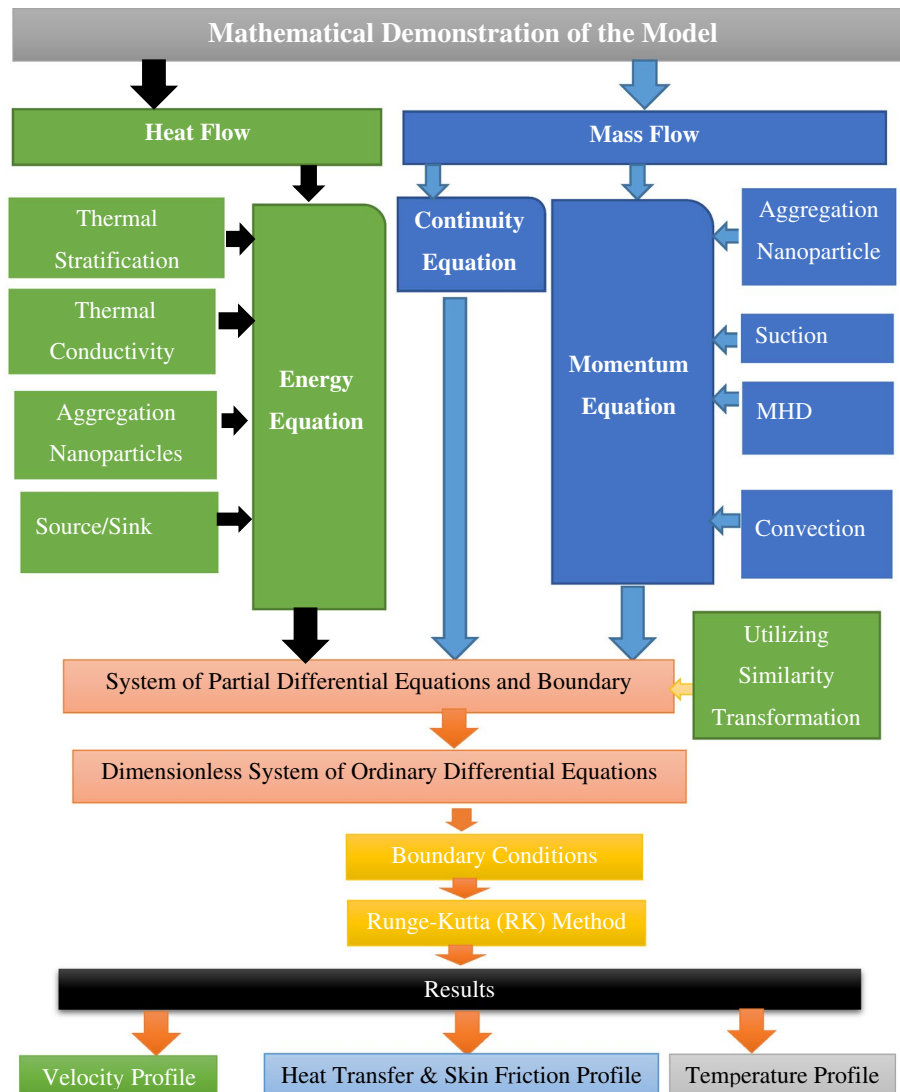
Mathematical Demonstration of the Model

Heat Flow

Mass Flow

Thermal Stratification

Thermal Conductivity

Aggregation Nanoparticles

Source/Sink

Energy Equation

Continuity Equation

Momentum Equation

Aggregation Nanoparticle

Suction

MHD

Convection

System of Partial Differential Equations and Boundary

Utilizing Similarity Transformation

Dimensionless System of Ordinary Differential Equations

Boundary Conditions

Runge-Kutta (RK) Method

Results

Velocity Profile

Heat Transfer & Skin Friction Profile

Temperature Profile